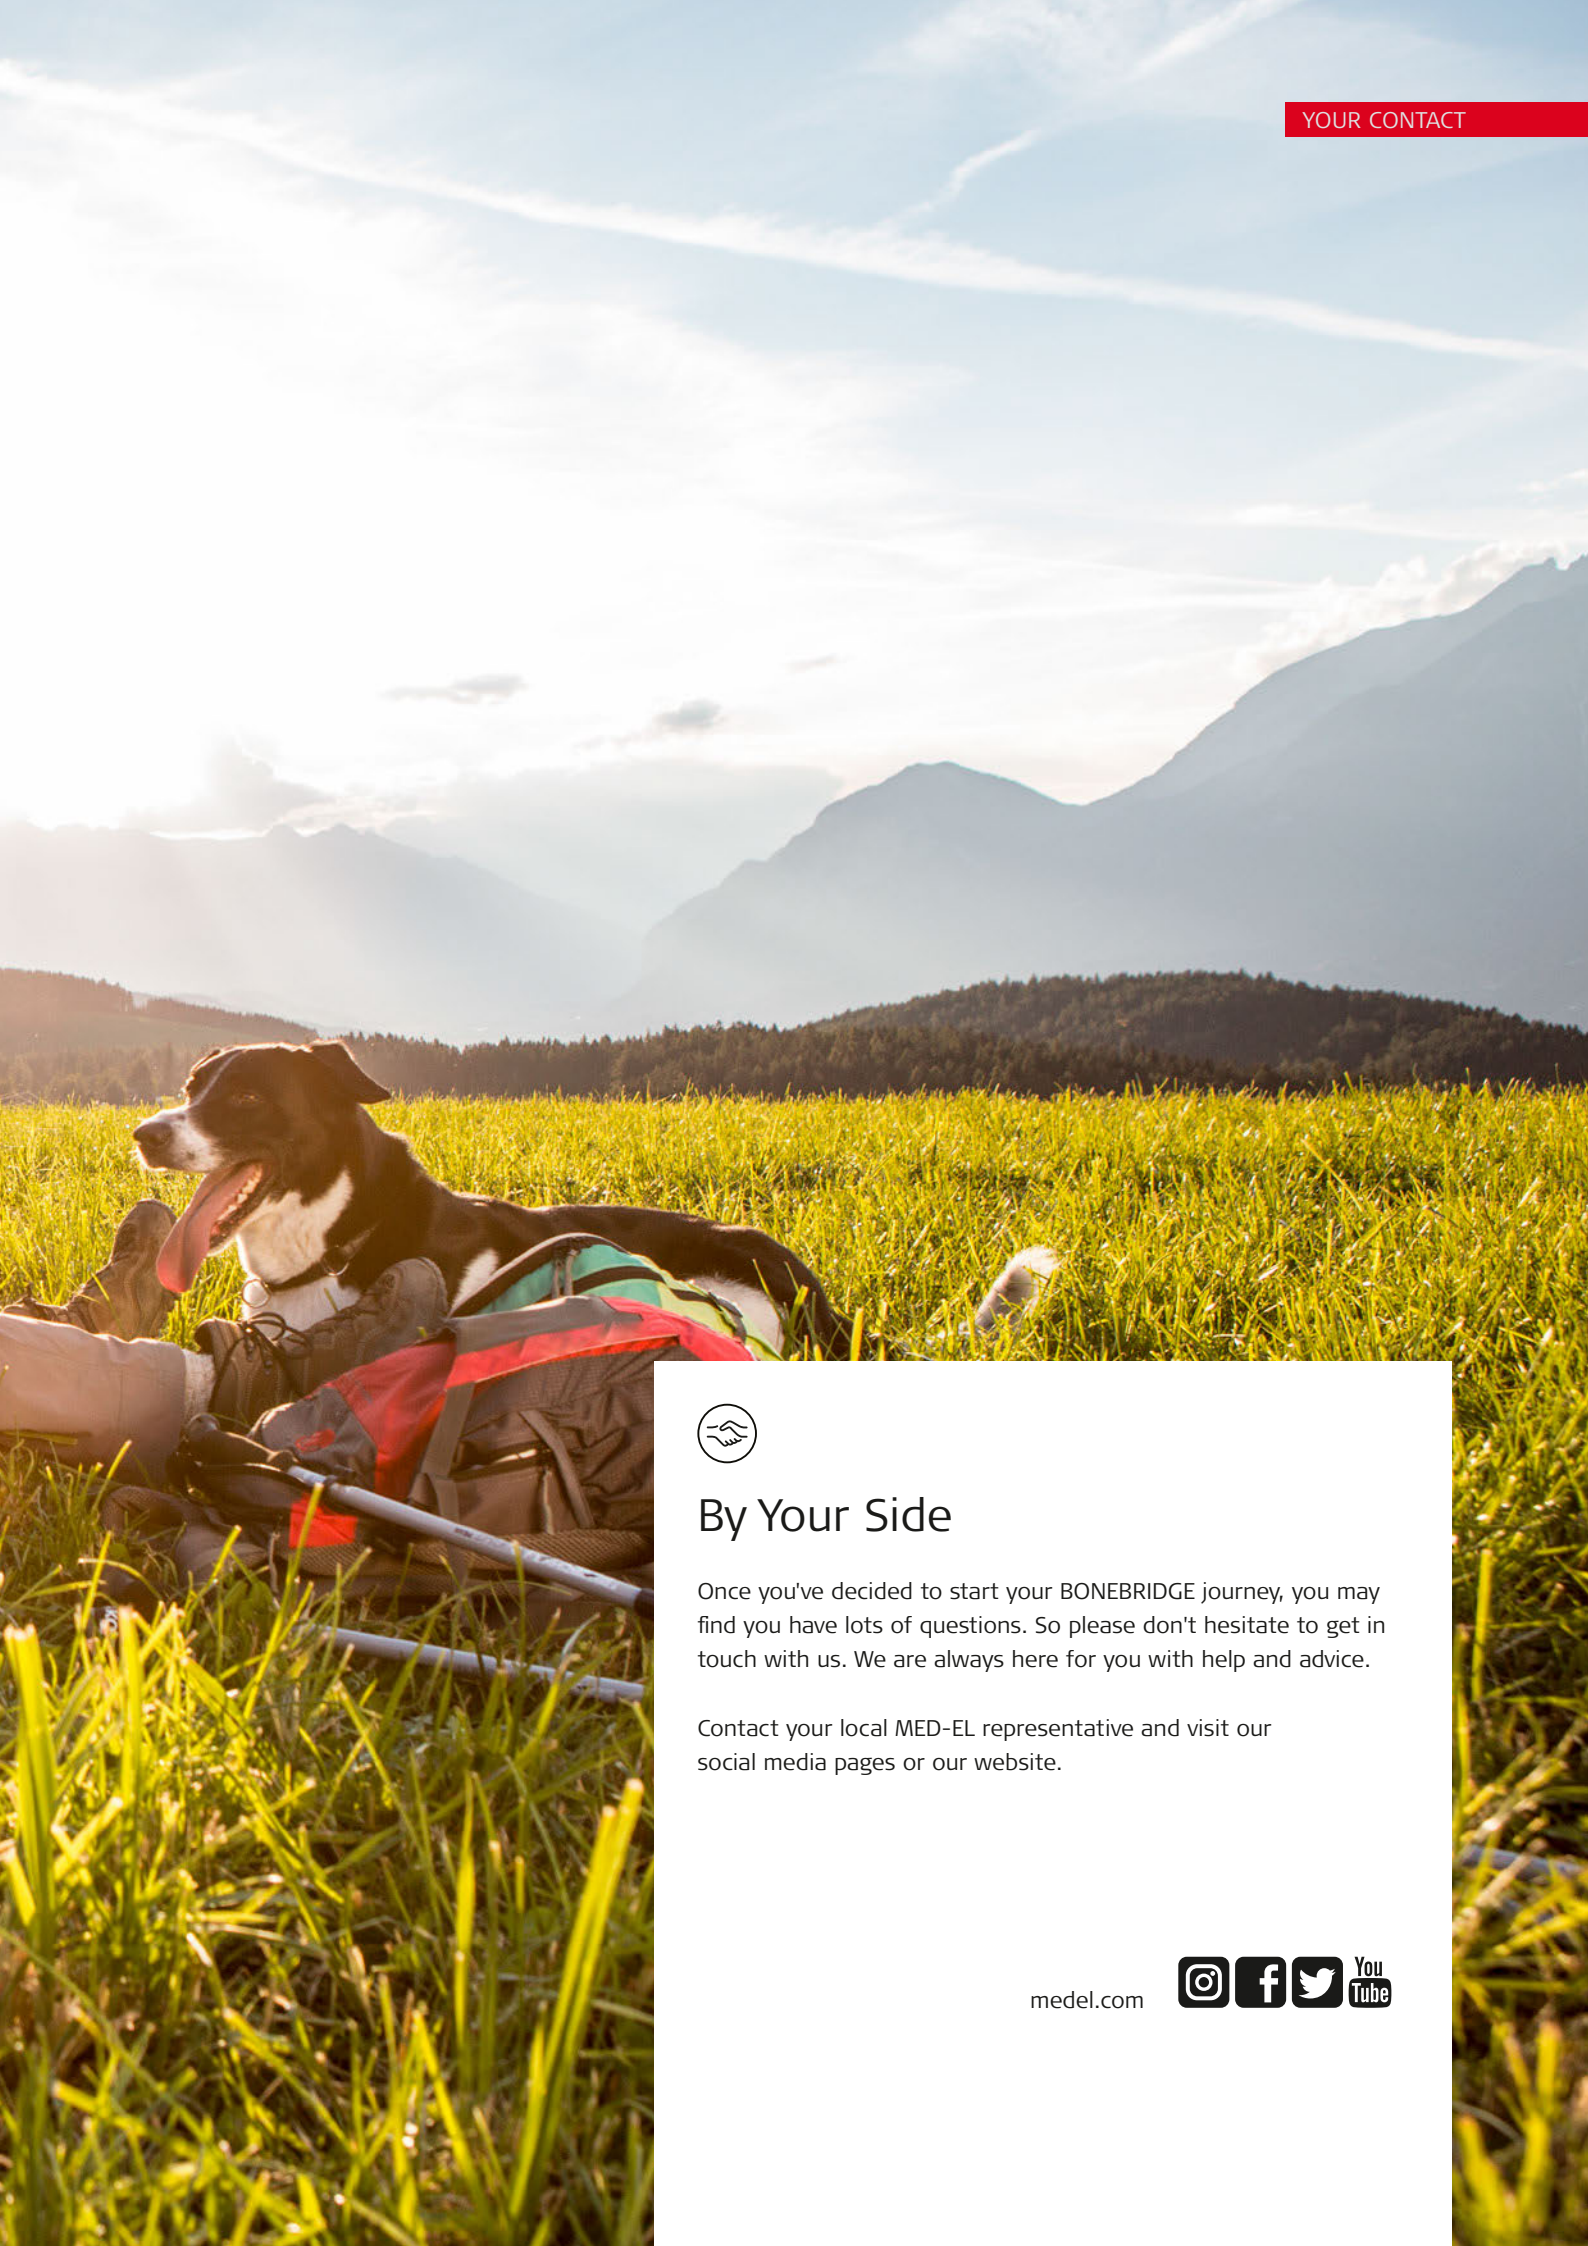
YOUR CONTACT

By Your Side

Once you've decided to start your BONEBRIDGE journey, you may find you have lots of questions. So please don't hesitate to get in touch with us. We are always here for you with help and advice.

Contact your local MED-EL representative and visit our social media pages or our website.

medel.com

You Tube